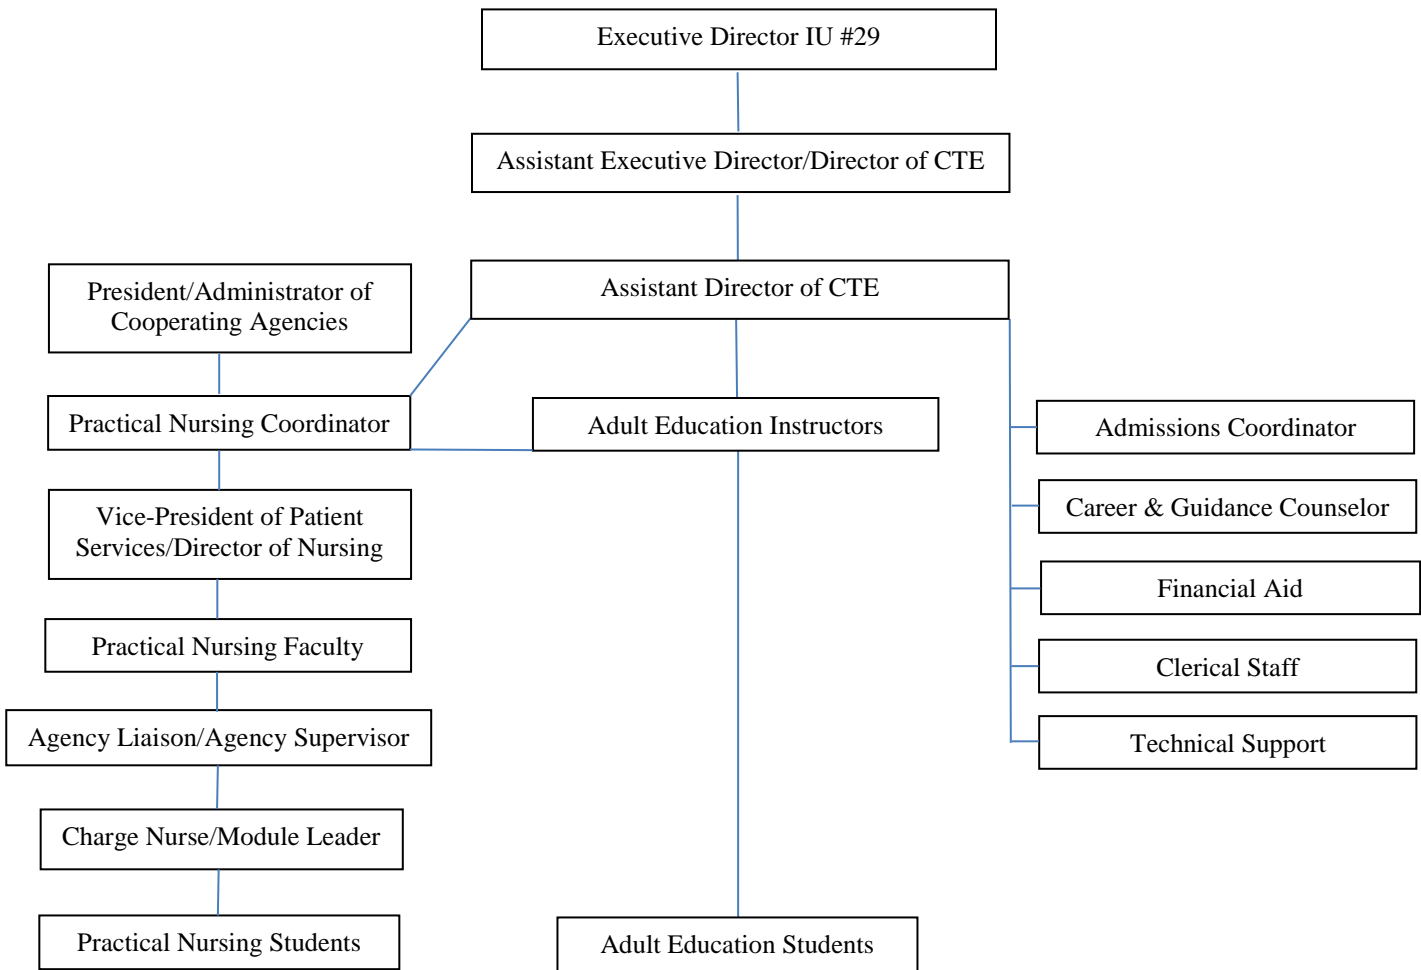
Executive Director IU #29

Assistant Executive Director/Director of CTE

Assistant Director of CTE

President/Administrator of Cooperating Agencies

Practical Nursing Coordinator

Vice-President of Patient Services/Director of Nursing

Practical Nursing Faculty

Agency Liaison/Agency Supervisor

Charge Nurse/Module Leader

Practical Nursing Students

Adult Education Instructors

Adult Education Students

Admissions Coordinator

Career & Guidance Counselor

Financial Aid

Clerical Staff

Technical Support